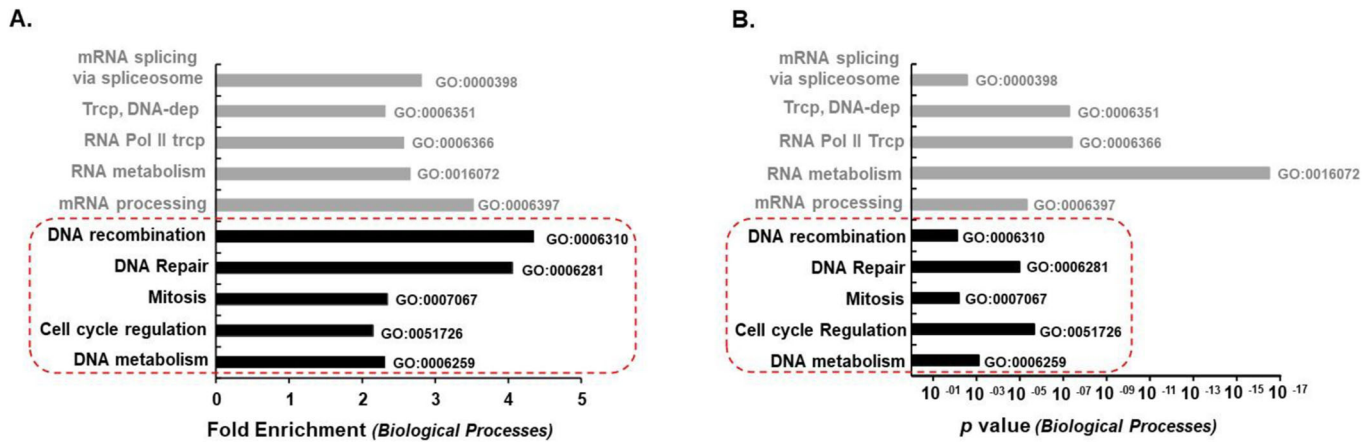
A.

mRNA splicing via spliceosome GO:0000398
Trcp, DNA-dep GO:0006351
RNA Pol II trcp GO:0006366
RNA metabolism GO:0016072
mRNA processing GO:0006397
DNA recombination GO:0006310
DNA Repair GO:0006281
Mitosis GO:0007067
Cell cycle regulation GO:0051726
DNA metabolism GO:0006259

0 1 2 3 4 5

Fold Enrichment (Biological Processes)

B.

mRNA splicing via spliceosome GO:0000398
Trcp, DNA-dep GO:0006351
RNA Pol II Trcp GO:0006366
RNA metabolism GO:0016072
mRNA processing GO:0006397
DNA recombination GO:0006310
DNA Repair GO:0006281
Mitosis GO:0007067
Cell cycle Regulation GO:0051726
DNA metabolism GO:0006259

$10^{-01}$ $10^{-03}$ $10^{-05}$ $10^{-07}$ $10^{-09}$ $10^{-11}$ $10^{-13}$ $10^{-15}$ $10^{-17}$

p value (Biological Processes)